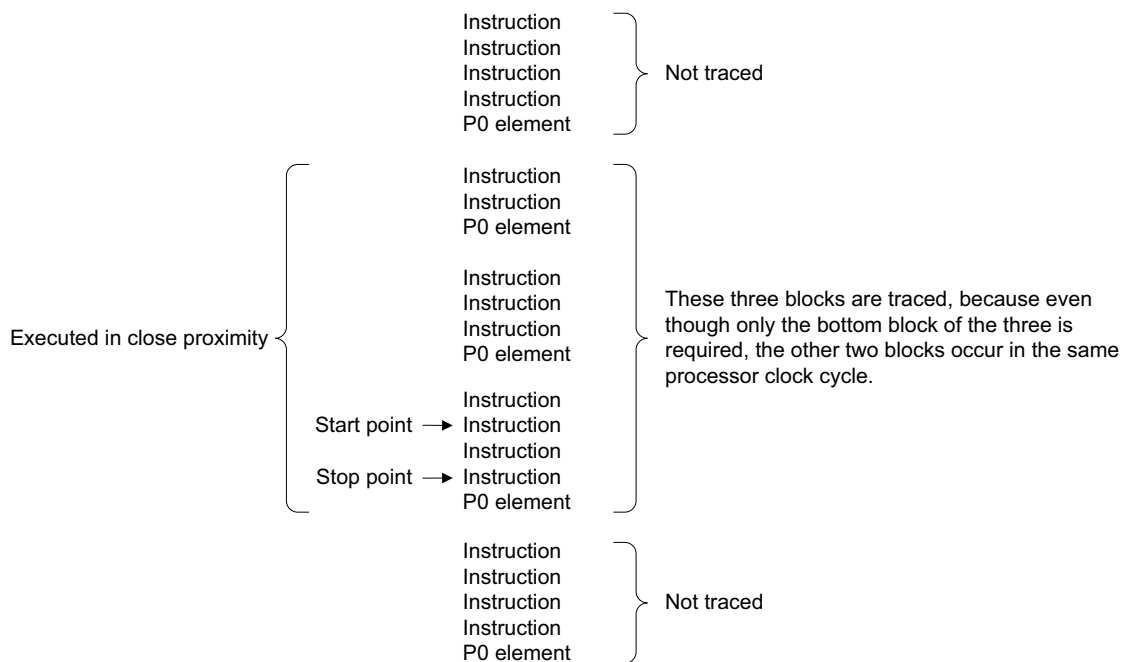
Instruction
Instruction
Instruction
Instruction
P0 element

Not traced

Executed in close proximity

Instruction
Instruction
P0 element

Instruction
Instruction
Instruction
P0 element

These three blocks are traced, because even though only the bottom block of the three is required, the other two blocks occur in the same processor clock cycle.

Instruction
Start point → Instruction
Instruction
Stop point → Instruction
P0 element

Instruction
Instruction
Instruction
Instruction
P0 element

Not traced